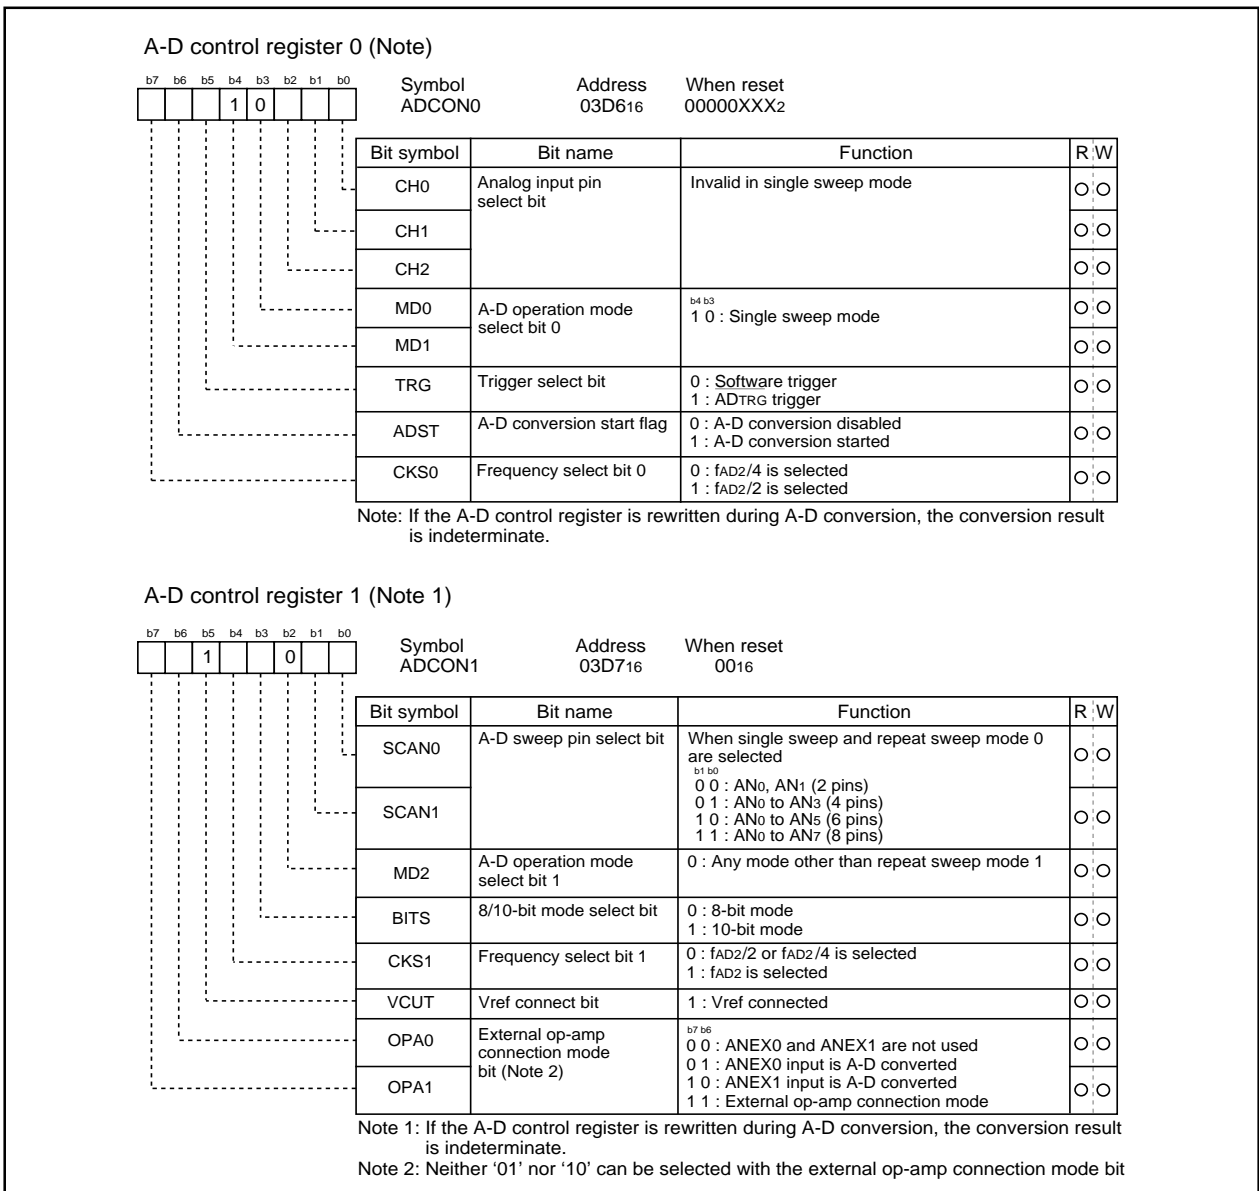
A-D control register 0 (Note)

| b7 | b6 | b5 | b4 | b3 | b2 | b1 | b0 |
|---|---|---|---|---|---|---|---|
| | | | 1 | 0 | | | |

Symbol ADCON0    Address $03D6_{16}$    When reset $00000XXX_2$

| Bit symbol | Bit name | Function | R | W |
|---|---|---|---|---|
| CH0 | Analog input pin select bit | Invalid in single sweep mode | O | O |
| CH1 | | | O | O |
| CH2 | | | O | O |
| MD0 | A-D operation mode select bit 0 | b4 b3<br>1 0 : Single sweep mode | O | O |
| MD1 | | | O | O |
| TRG | Trigger select bit | 0 : Software trigger<br>1 : ADTRG trigger | O | O |
| ADST | A-D conversion start flag | 0 : A-D conversion disabled<br>1 : A-D conversion started | O | O |
| CKS0 | Frequency select bit 0 | 0 : $f_{AD2}/4$ is selected<br>1 : $f_{AD2}/2$ is selected | O | O |

Note: If the A-D control register is rewritten during A-D conversion, the conversion result is indeterminate.

A-D control register 1 (Note 1)

| b7 | b6 | b5 | b4 | b3 | b2 | b1 | b0 |
|---|---|---|---|---|---|---|---|
| | | 1 | | | 0 | | |

Symbol ADCON1    Address $03D7_{16}$    When reset $00_{16}$

| Bit symbol | Bit name | Function | R | W |
|---|---|---|---|---|
| SCAN0 | A-D sweep pin select bit | When single sweep and repeat sweep mode 0 are selected<br>b1 b0<br>0 0 : $AN_0$, $AN_1$ (2 pins)<br>0 1 : $AN_0$ to $AN_3$ (4 pins)<br>1 0 : $AN_0$ to $AN_5$ (6 pins)<br>1 1 : $AN_0$ to $AN_7$ (8 pins) | O | O |
| SCAN1 | | | O | O |
| MD2 | A-D operation mode select bit 1 | 0 : Any mode other than repeat sweep mode 1 | O | O |
| BITS | 8/10-bit mode select bit | 0 : 8-bit mode<br>1 : 10-bit mode | O | O |
| CKS1 | Frequency select bit 1 | 0 : $f_{AD2}/2$ or $f_{AD2}/4$ is selected<br>1 : $f_{AD2}$ is selected | O | O |
| VCUT | Vref connect bit | 1 : Vref connected | O | O |
| OPA0 | External op-amp connection mode bit (Note 2) | b7 b6<br>0 0 : ANEX0 and ANEX1 are not used<br>0 1 : ANEX0 input is A-D converted<br>1 0 : ANEX1 input is A-D converted<br>1 1 : External op-amp connection mode | O | O |
| OPA1 | | | O | O |

Note 1: If the A-D control register is rewritten during A-D conversion, the conversion result is indeterminate.
Note 2: Neither '01' nor '10' can be selected with the external op-amp connection mode bit